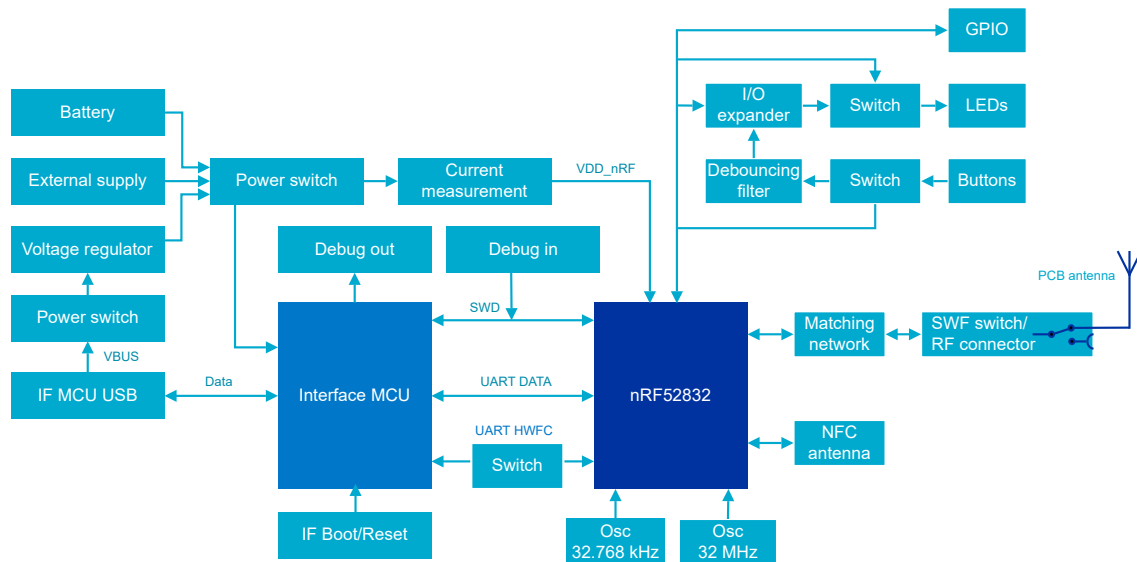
GPIO

I/O expander

Switch

LEDs

Debouncing filter

Switch

Buttons

Battery

External supply

Power switch

Current measurement

VDD_nRF

Voltage regulator

Power switch

VBUS

IF MCU USB

Data

Debug out

Debug in

SWD

Interface MCU

UART DATA

UART HWFC

Switch

nRF52832

Matching network

SWF switch/ RF connector

PCB antenna

NFC antenna

IF Boot/Reset

Osc 32.768 kHz

Osc 32 MHz